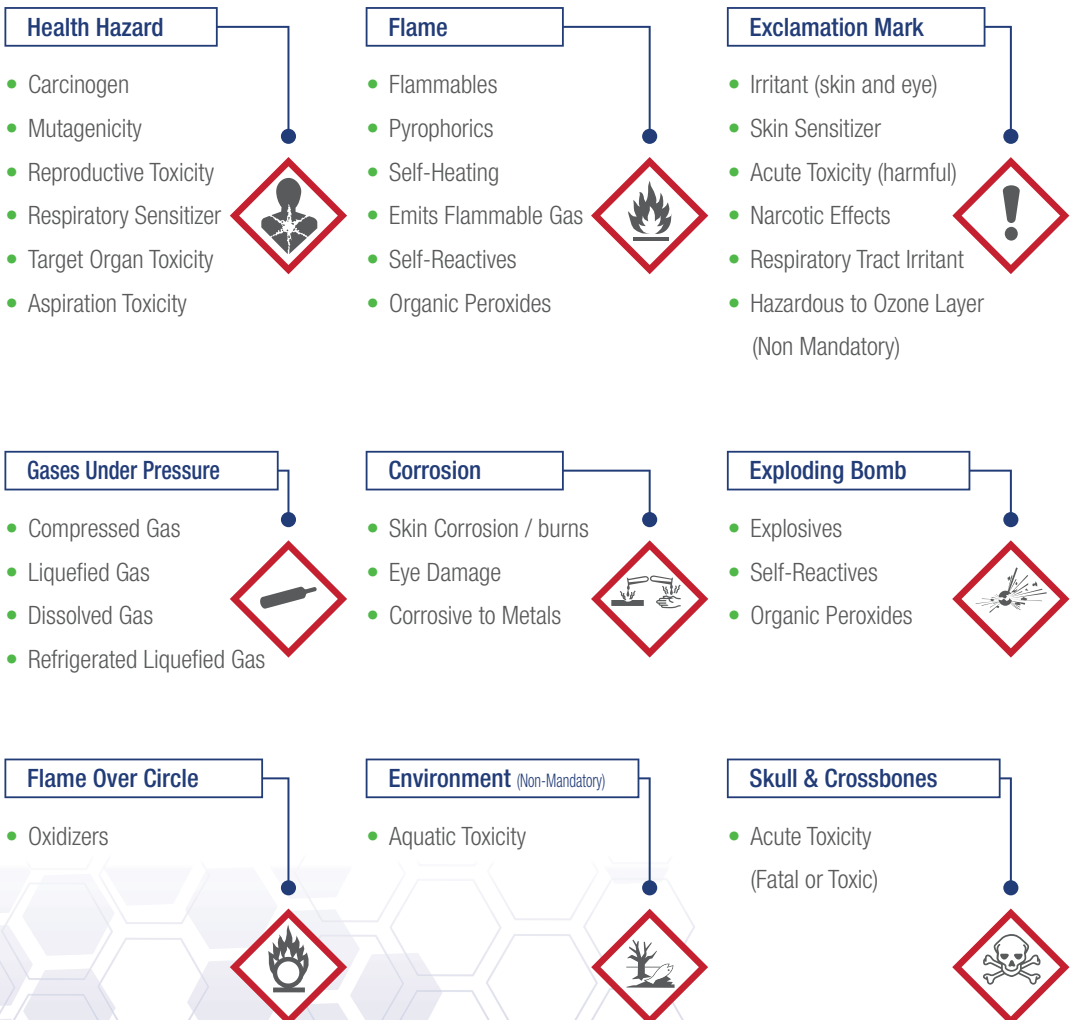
Health Hazard

- Carcinogen
- Mutagenicity
- Reproductive Toxicity
- Respiratory Sensitizer
- Target Organ Toxicity
- Aspiration Toxicity

Flame

- Flammables
- Pyrophorics
- Self-Heating
- Emits Flammable Gas
- Self-Reactives
- Organic Peroxides

Exclamation Mark

- Irritant (skin and eye)
- Skin Sensitizer
- Acute Toxicity (harmful)
- Narcotic Effects
- Respiratory Tract Irritant
- Hazardous to Ozone Layer (Non Mandatory)

Gases Under Pressure

- Compressed Gas
- Liquefied Gas
- Dissolved Gas
- Refrigerated Liquefied Gas

Corrosion

- Skin Corrosion / burns
- Eye Damage
- Corrosive to Metals

Exploding Bomb

- Explosives
- Self-Reactives
- Organic Peroxides

Flame Over Circle

- Oxidizers

Environment (Non-Mandatory)

- Aquatic Toxicity

Skull & Crossbones

- Acute Toxicity (Fatal or Toxic)